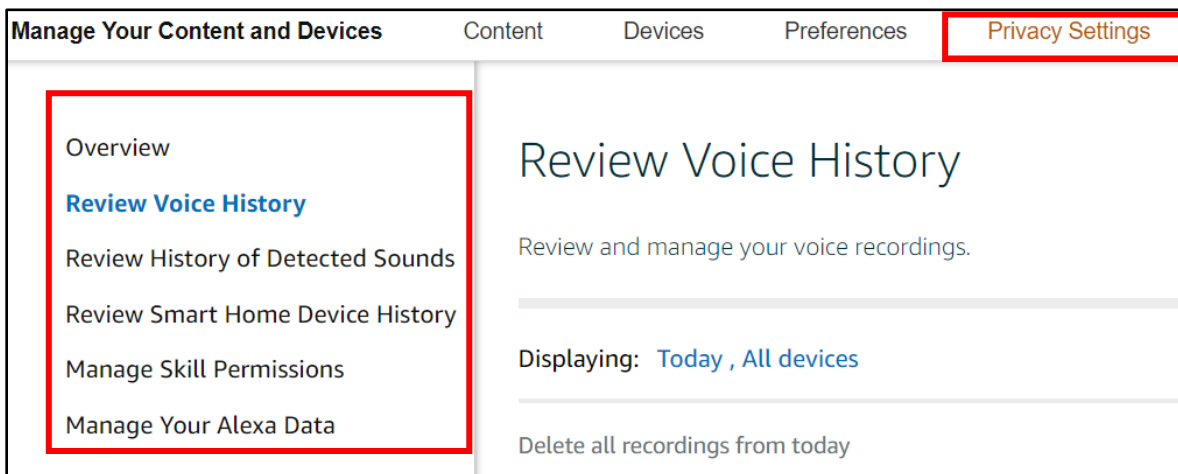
Manage Your Content and Devices Content Devices Preferences Privacy Settings

Overview
Review Voice History
Review History of Detected Sounds
Review Smart Home Device History
Manage Skill Permissions
Manage Your Alexa Data

Review Voice History

Review and manage your voice recordings.

Displaying: Today , All devices

Delete all recordings from today